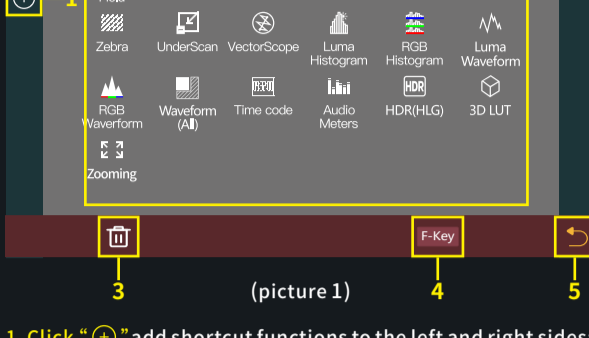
1

Zebra
UnderScan
VectorScope
Luma Histogram
RGB Histogram
Luma Waveform
RGB Waveform
Waveform (All)
Time code
Audio Meters
HDR(HLG)
3D LUT
Zooming

F-Key

3
4
5

(picture 1)

1. Click " $\oplus$ " add shortcut functions to the left and right sides